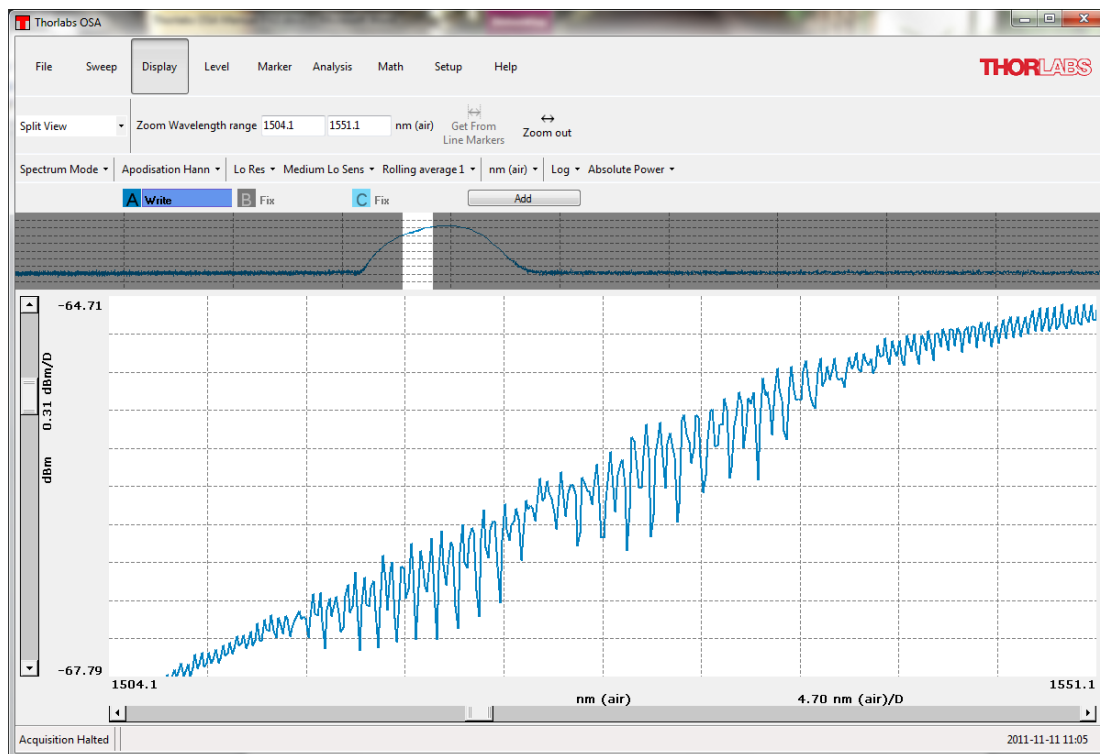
Thorlabs OSA

File Sweep Display Level Marker Analysis Math Setup Help

THORLABS

Split View

Zoom Wavelength range 1504.1 1551.1 nm (air)

Get From Line Markers

Zoom out

Spectrum Mode Apodisation Hann Lo Res Medium Lo Sens Rolling average 1 nm (air) Log Absolute Power

A Write B Fix C Fix Add

-64.71

0.31 dBm/D

dBm

-67.79

1504.1

nm (air)

4.70 nm (air)/D

1551.1

Acquisition Halted

2011-11-11 11:05